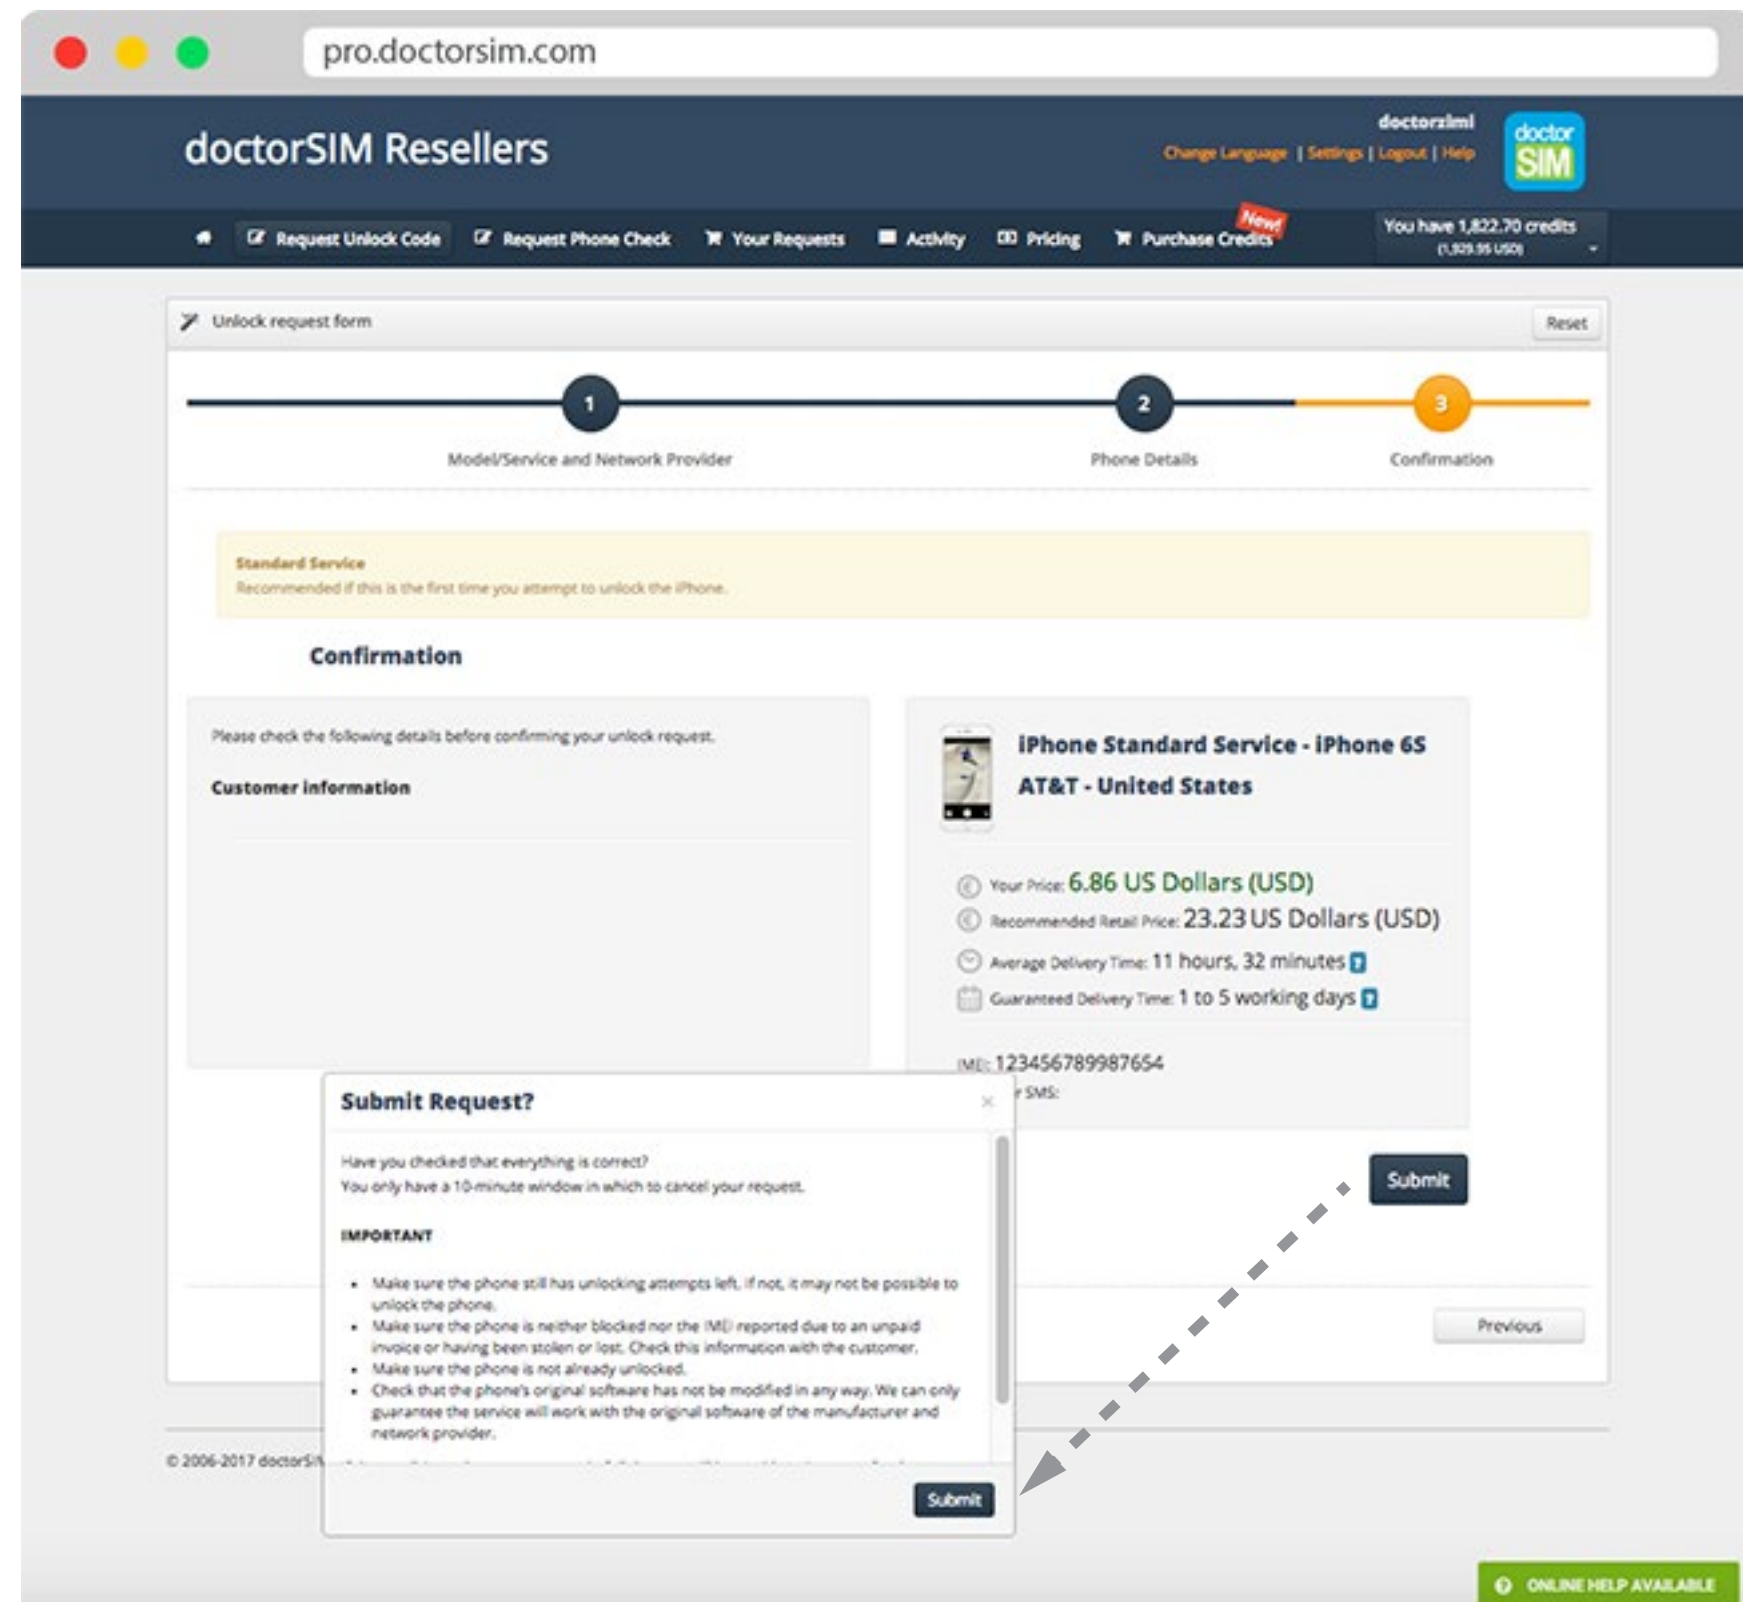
pro.doctorsim.com

doctorSIM Resellers

doctorziml
Change Language | Settings | Logout | Help

doctor SIM

Request Unlock Code | Request Phone Check | Your Requests | Activity | Pricing | Purchase Credits New!

You have 1,822.70 credits
(1,929.95 USD)

Unlock request form

Reset

1 Model/Service and Network Provider
2 Phone Details
3 Confirmation

Standard Service
Recommended if this is the first time you attempt to unlock the iPhone.

Confirmation

Please check the following details before confirming your unlock request.

Customer information

iPhone Standard Service - iPhone 6S
AT&T - United States

Your Price: 6.86 US Dollars (USD)
Recommended Retail Price: 23.23 US Dollars (USD)
Average Delivery Time: 11 hours, 32 minutes
Guaranteed Delivery Time: 1 to 5 working days

IMEI: 123456789987654
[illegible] SMS:

Submit

Previous

© 2006-2017 doctorSI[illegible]

Submit Request?

Have you checked that everything is correct?
You only have a 10-minute window in which to cancel your request.

IMPORTANT

• Make sure the phone still has unlocking attempts left. If not, it may not be possible to unlock the phone.
• Make sure the phone is neither blocked nor the IMEI reported due to an unpaid invoice or having been stolen or lost. Check this information with the customer.
• Make sure the phone is not already unlocked.
• Check that the phone's original software has not be modified in any way. We can only guarantee the service will work with the original software of the manufacturer and network provider.

Submit

ONLINE HELP AVAILABLE